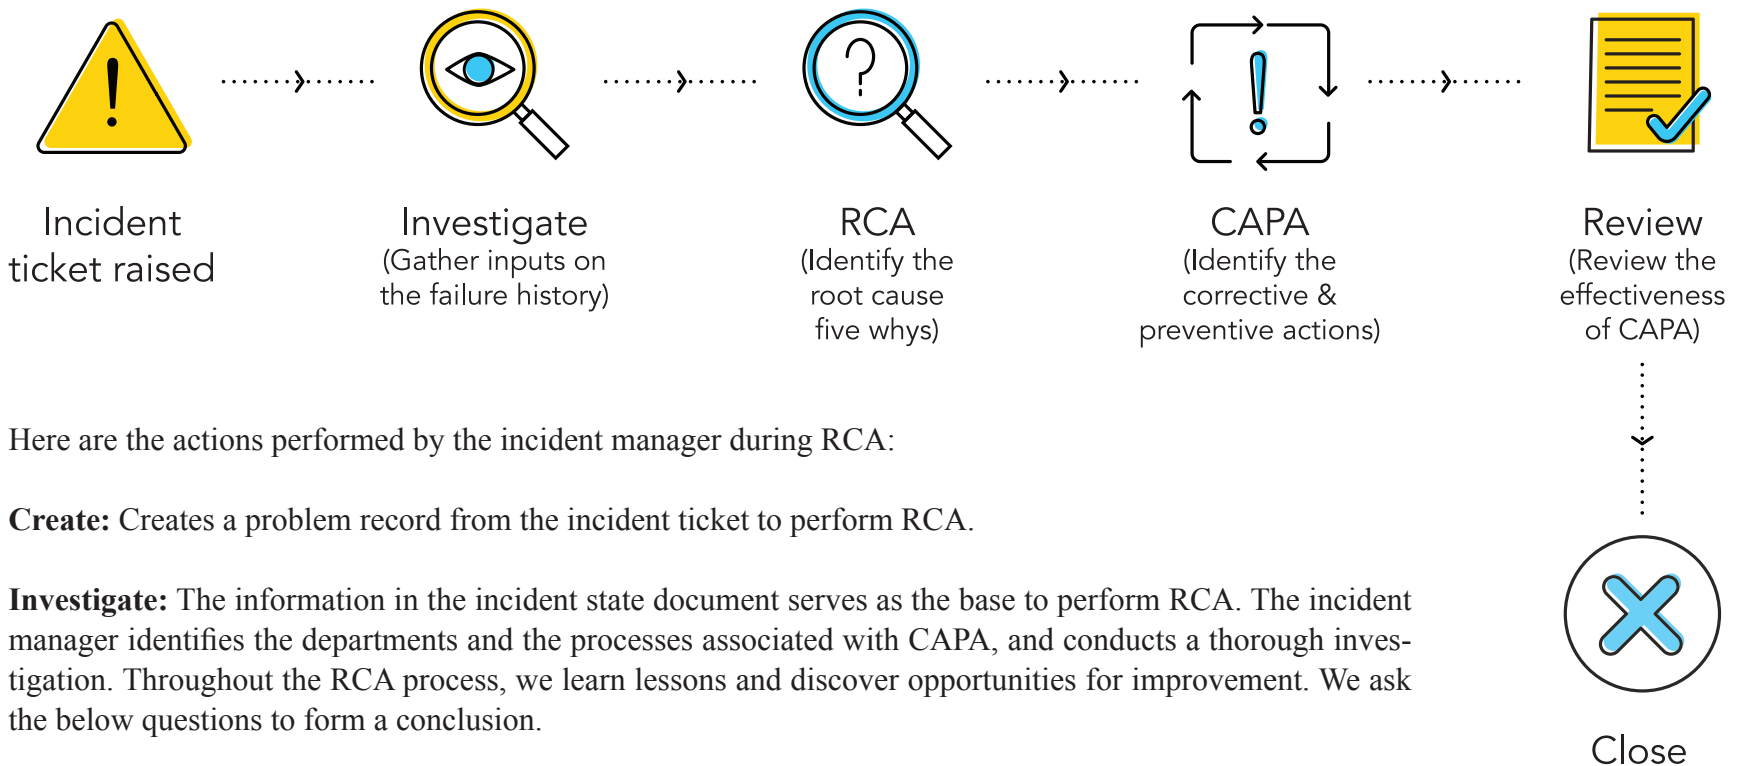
Incident ticket raised

Investigate
(Gather inputs on the failure history)

RCA
(Identify the root cause five whys)

CAPA
(Identify the corrective & preventive actions)

Review
(Review the effectiveness of CAPA)

Close

Here are the actions performed by the incident manager during RCA:

**Create:** Creates a problem record from the incident ticket to perform RCA.

**Investigate:** The information in the incident state document serves as the base to perform RCA. The incident manager identifies the departments and the processes associated with CAPA, and conducts a thorough investigation. Throughout the RCA process, we learn lessons and discover opportunities for improvement. We ask the below questions to form a conclusion.